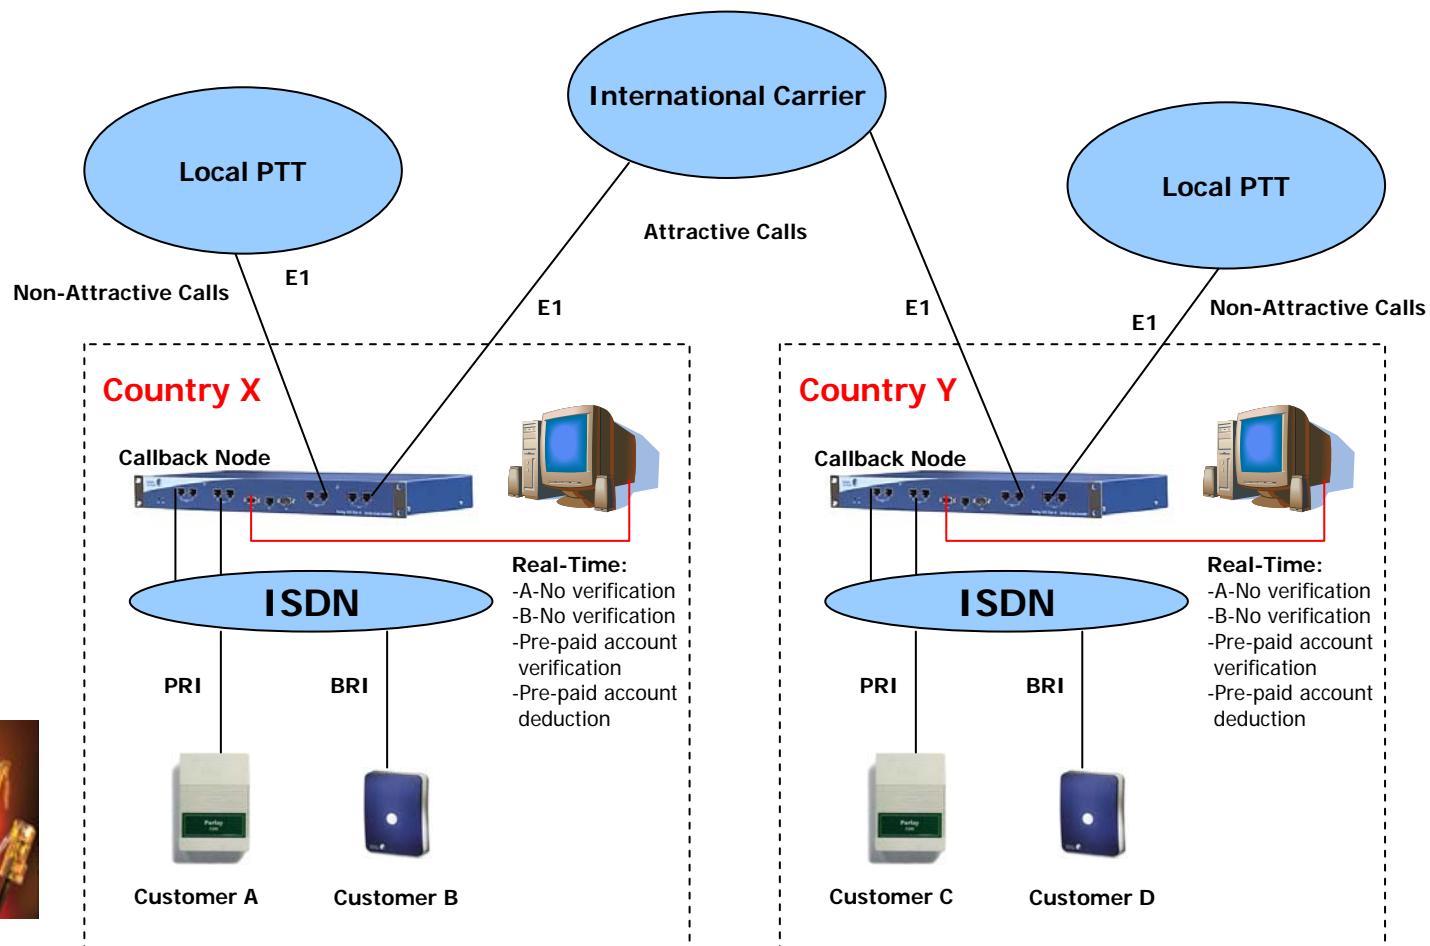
International Carrier

Local PTT

Local PTT

Attractive Calls

Non-Attractive Calls

E1

E1

E1

E1

Non-Attractive Calls

Country X

Callback Node

ISDN

Real-Time:
-A-No verification
-B-No verification
-Pre-paid account verification
-Pre-paid account deduction

PRI

BRI

Customer A

Customer B

Country Y

Callback Node

ISDN

Real-Time:
-A-No verification
-B-No verification
-Pre-paid account verification
-Pre-paid account deduction

PRI

BRI

Customer C

Customer D